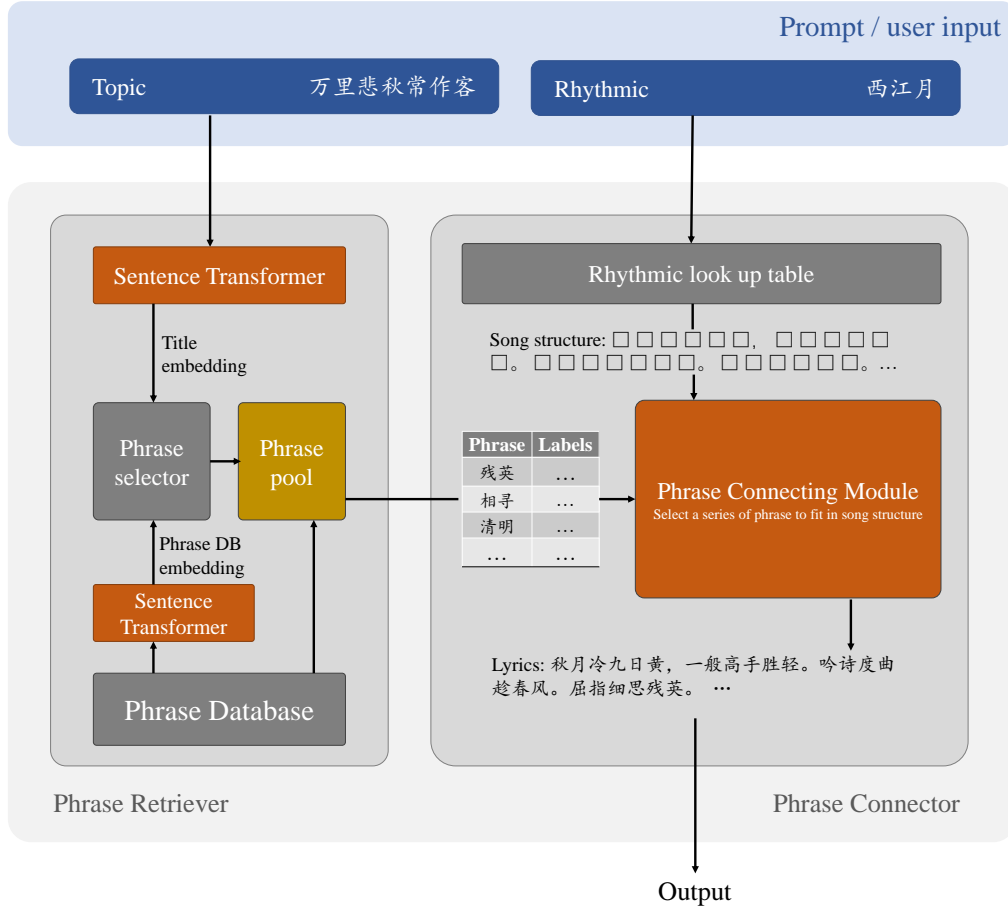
Prompt / user input

Topic 万里悲秋常作客

Rhythmic 西江月

Sentence Transformer

Title embedding

Phrase selector

Phrase pool

Phrase DB embedding

Sentence Transformer

Phrase Database

Phrase Retriever

Rhythmic look up table

Song structure: □□□□□□，□□□□□□。□□□□□□□。□□□□□□。…

| Phrase | Labels |
|---|---|
| 残英 | … |
| 相寻 | … |
| 清明 | … |
| … | … |

Phrase Connecting Module
Select a series of phrase to fit in song structure

Lyrics: 秋月冷九日黄，一般高手胜轻。吟诗度曲趁春风。屈指细思残英。 …

Phrase Connector

Output